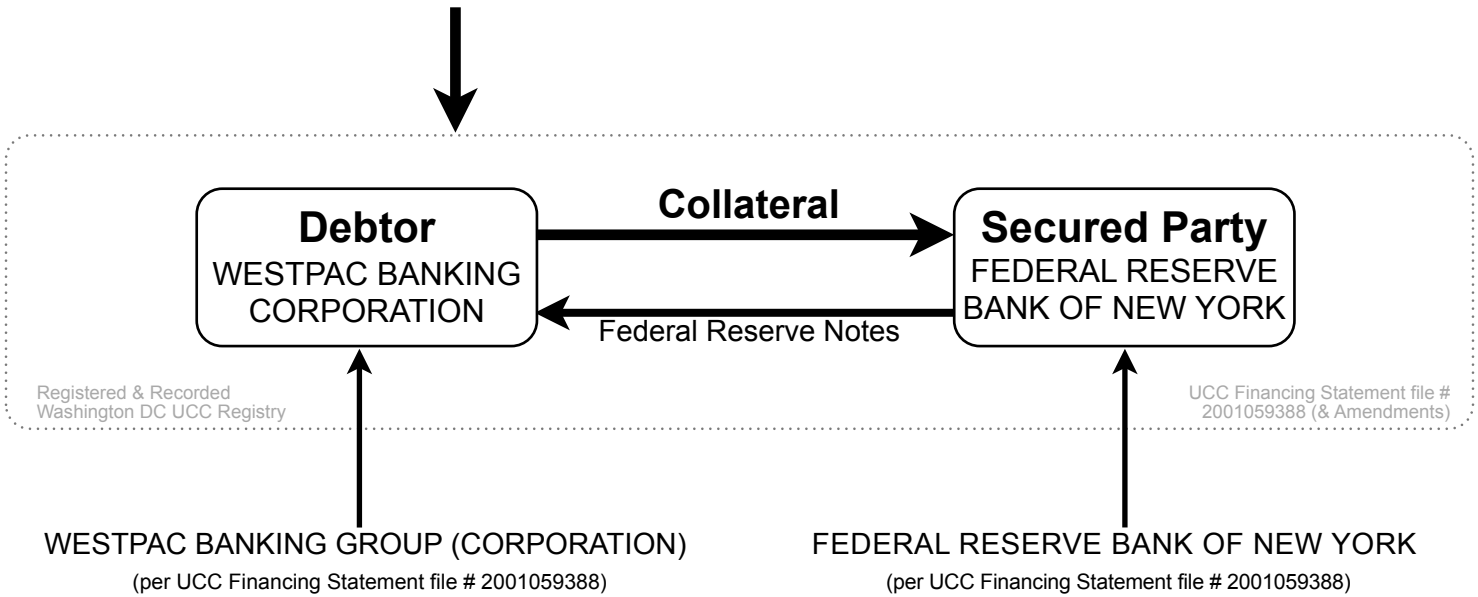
Debtor
WESTPAC BANKING CORPORATION

Collateral

Federal Reserve Notes

Secured Party
FEDERAL RESERVE BANK OF NEW YORK

Registered & Recorded
Washington DC UCC Registry

UCC Financing Statement file #
2001059388 (& Amendments)

WESTPAC BANKING GROUP (CORPORATION)
(per UCC Financing Statement file # 2001059388)

FEDERAL RESERVE BANK OF NEW YORK
(per UCC Financing Statement file # 2001059388)